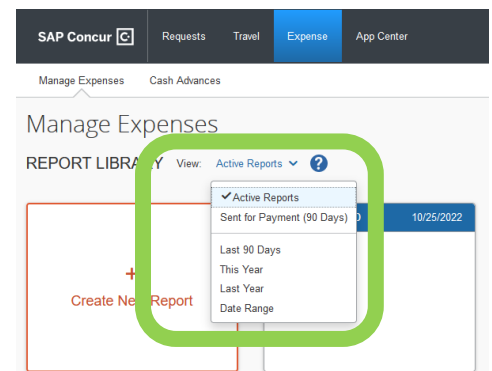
SAP Concur C Requests Travel Expense App Center

Manage Expenses Cash Advances

Manage Expenses

REPORT LIBRA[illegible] View: Active Reports ?

✔ Active Reports
Sent for Payment (90 Days)
Last 90 Days
This Year
Last Year
Date Range

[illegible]D 10/25/2022

+
Create Ne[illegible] Report